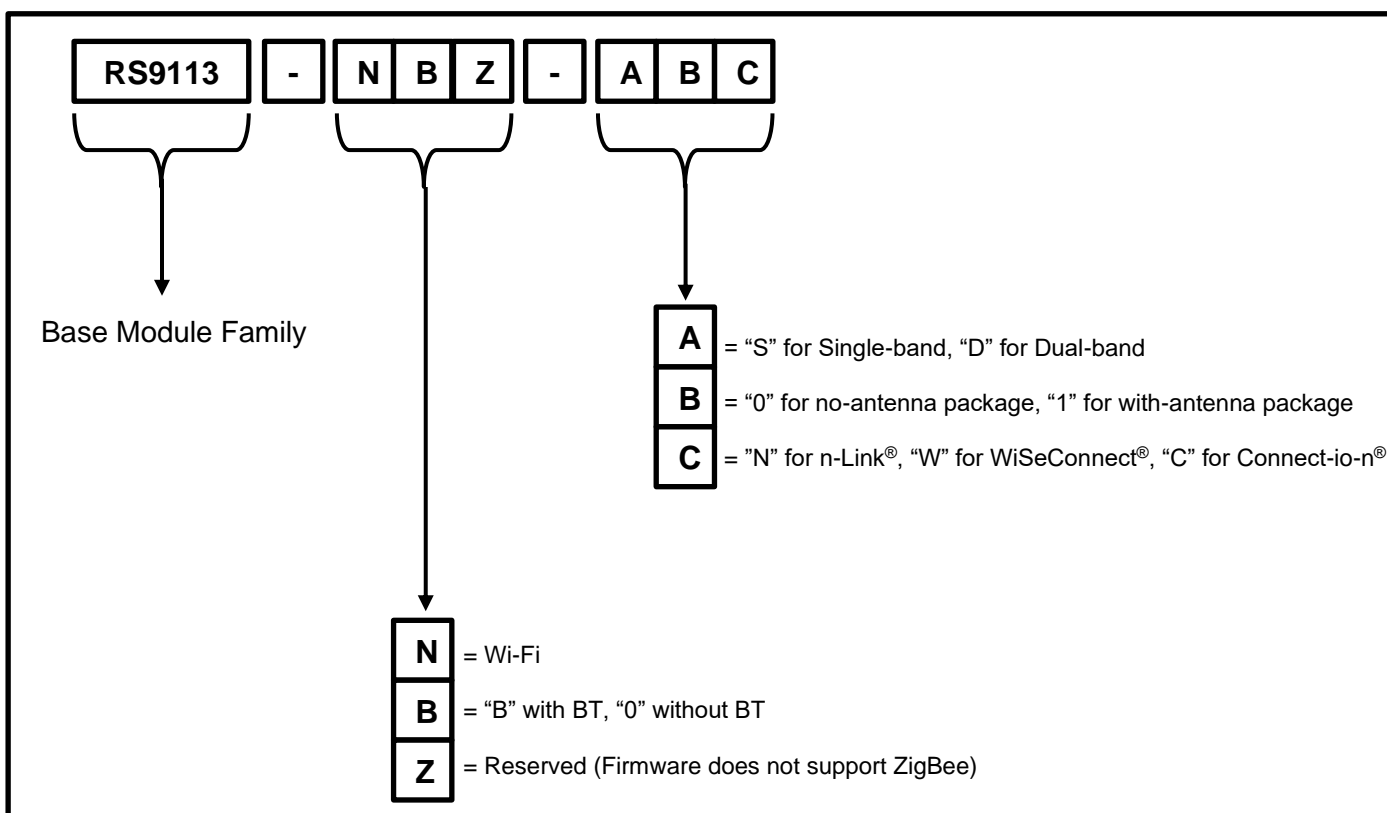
RS9113 - N B Z - A B C

Base Module Family

A = "S" for Single-band, "D" for Dual-band

B = "0" for no-antenna package, "1" for with-antenna package

C = "N" for n-Link®, "W" for WiSeConnect®, "C" for Connect-io-n®

N = Wi-Fi

B = "B" with BT, "0" without BT

Z = Reserved (Firmware does not support ZigBee)